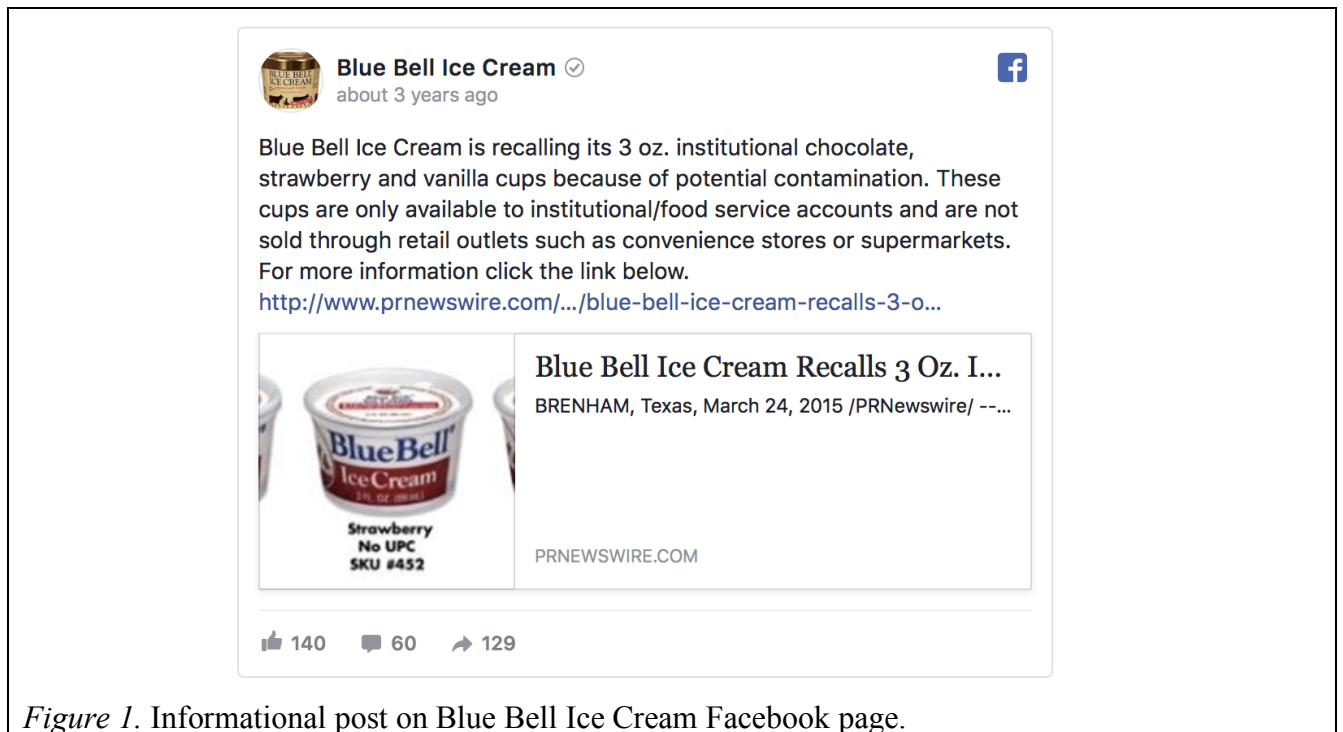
Blue Bell Ice Cream
about 3 years ago

Blue Bell Ice Cream is recalling its 3 oz. institutional chocolate, strawberry and vanilla cups because of potential contamination. These cups are only available to institutional/food service accounts and are not sold through retail outlets such as convenience stores or supermarkets. For more information click the link below.
http://www.prnewswire.com/.../blue-bell-ice-cream-recalls-3-o...

Blue Bell Ice Cream

Strawberry
No UPC
SKU #452

Blue Bell Ice Cream Recalls 3 Oz. I...
BRENHAM, Texas, March 24, 2015 /PRNewswire/ --...

PRNEWSWIRE.COM

140 60 129

*Figure 1*. Informational post on Blue Bell Ice Cream Facebook page.